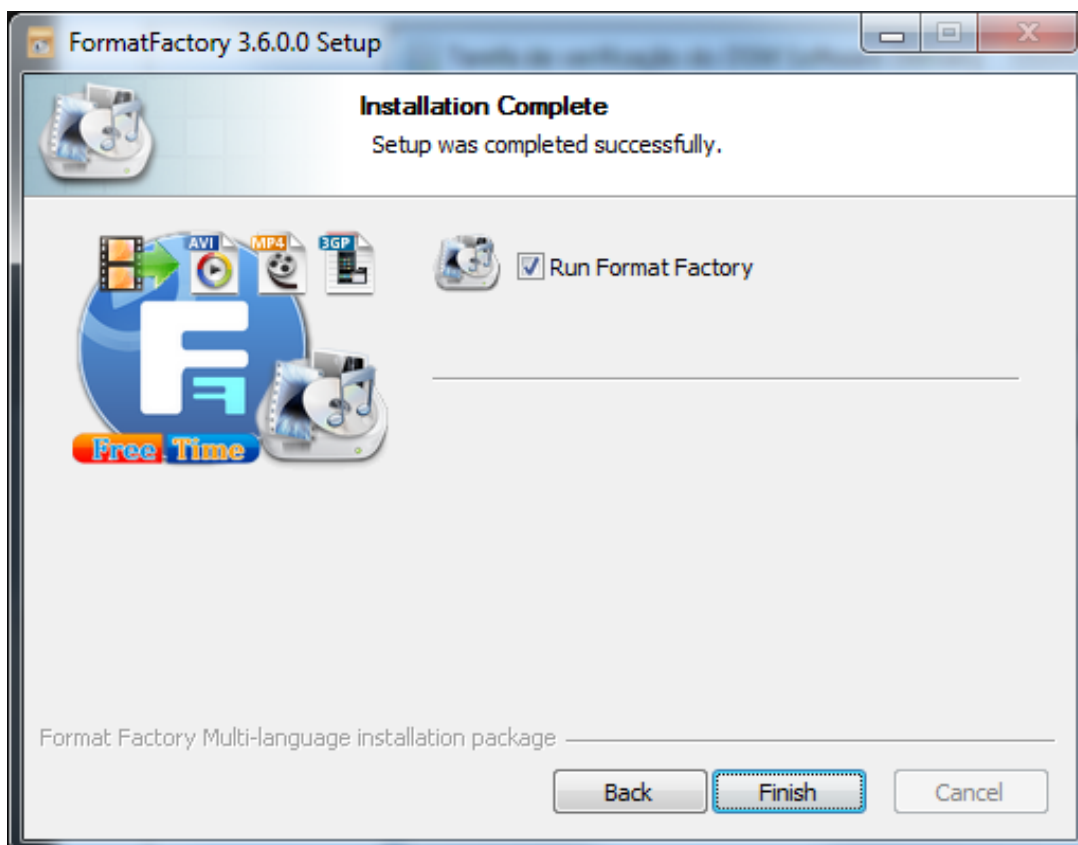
FormatFactory 3.6.0.0 Setup

Installation Complete

Setup was completed successfully.

AVI MP4 3GP

Free Time

Run Format Factory

Format Factory Multi-language installation package

Back Finish Cancel